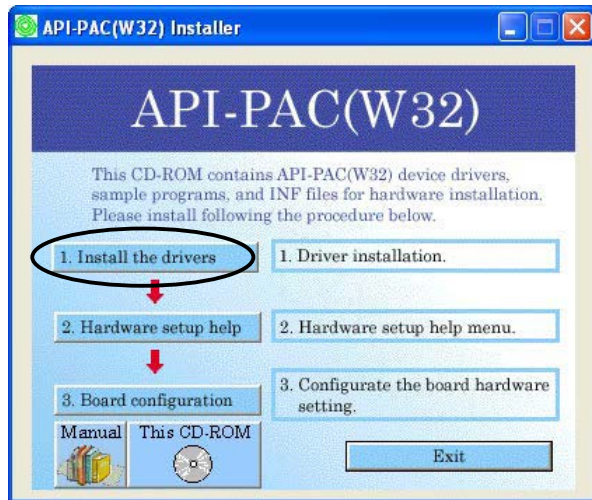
API-PAC(W32) Installer

API-PAC(W32)

This CD-ROM contains API-PAC(W32) device drivers, sample programs, and INF files for hardware installation. Please install following the procedure below.

1. Install the drivers

1. Driver installation.

2. Hardware setup help

2. Hardware setup help menu.

3. Board configuration

3. Configurate the board hardware setting.

Manual

This CD-ROM

Exit